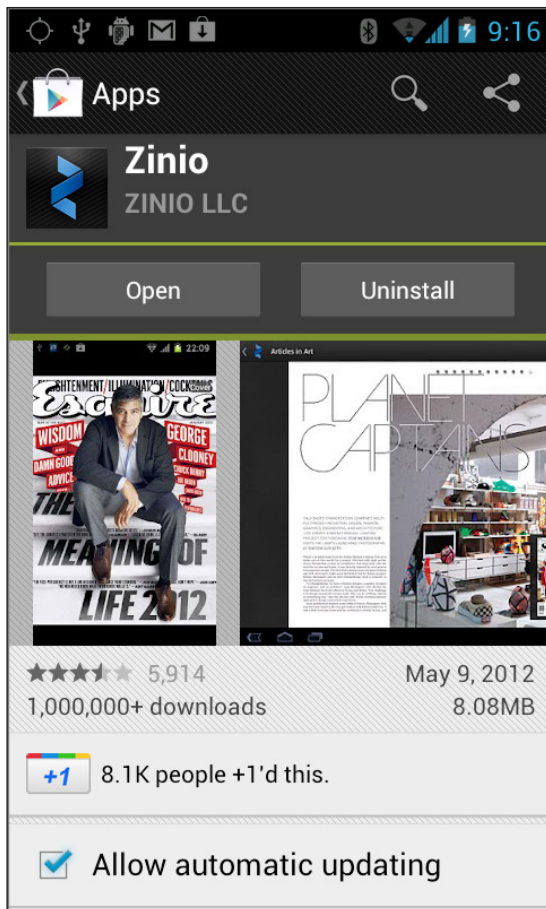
9:16

Apps

Zinio
ZINIO LLC

Open
Uninstall

22:09
Esquire
WISDOM
GEORGE CLOONEY
THE MEANING OF LIFE 2012

Articles in Art
PLANET CAPTAINS

5,914
May 9, 2012
1,000,000+ downloads
8.08MB

+1
8.1K people +1'd this.

Allow automatic updating